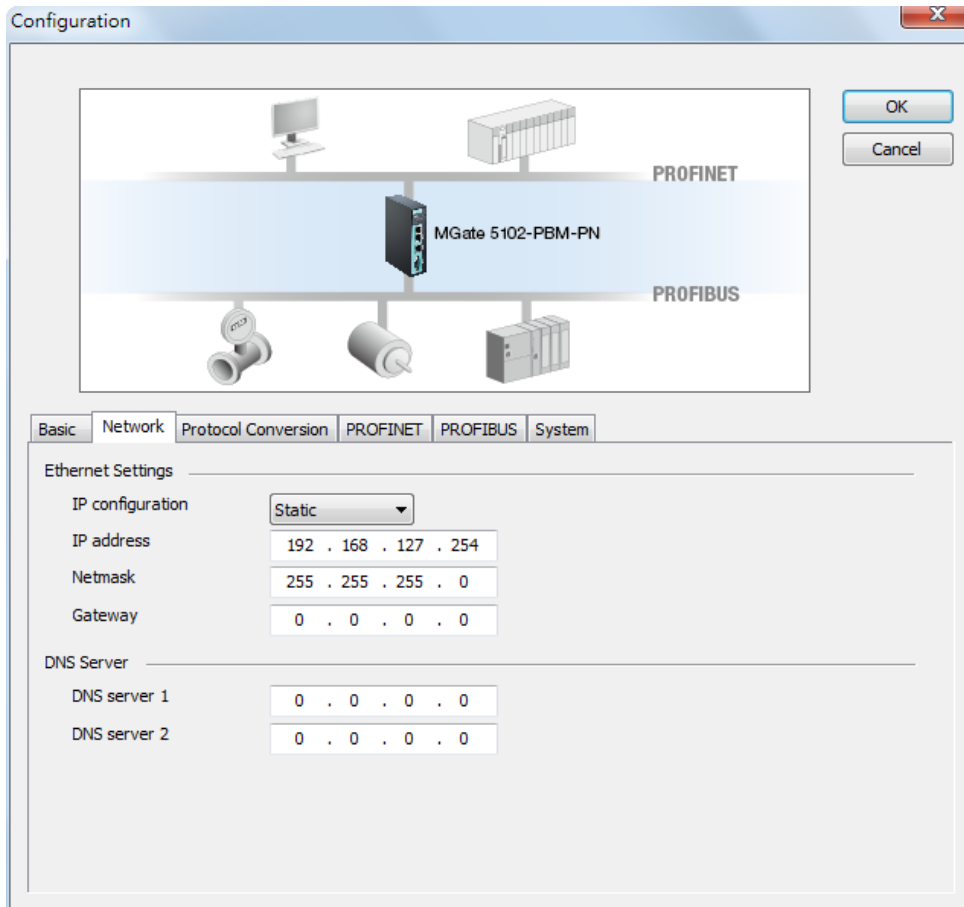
Configuration

OK
Cancel

PROFINET
MGate 5102-PBM-PN
PROFIBUS

Basic | Network | Protocol Conversion | PROFINET | PROFIBUS | System

Ethernet Settings
IP configuration Static
IP address 192 . 168 . 127 . 254
Netmask 255 . 255 . 255 . 0
Gateway 0 . 0 . 0 . 0

DNS Server
DNS server 1 0 . 0 . 0 . 0
DNS server 2 0 . 0 . 0 . 0